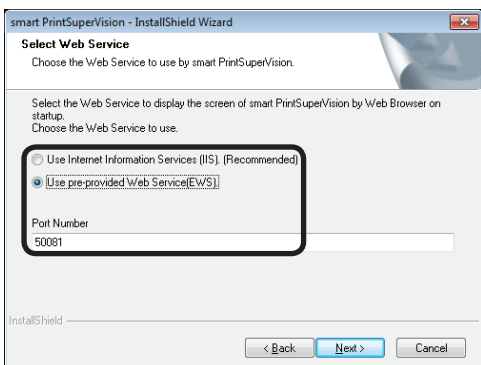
smart PrintSuperVision - InstallShield Wizard

Select Web Service

Choose the Web Service to use by smart PrintSuperVision.

Select the Web Service to display the screen of smart PrintSuperVision by Web Browser on startup.
Choose the Web Service to use.

Use Internet Information Services (IIS). (Recommended)

Use pre-provided Web Service(EWS).

Port Number

50081

InstallShield

< Back

Next >

Cancel